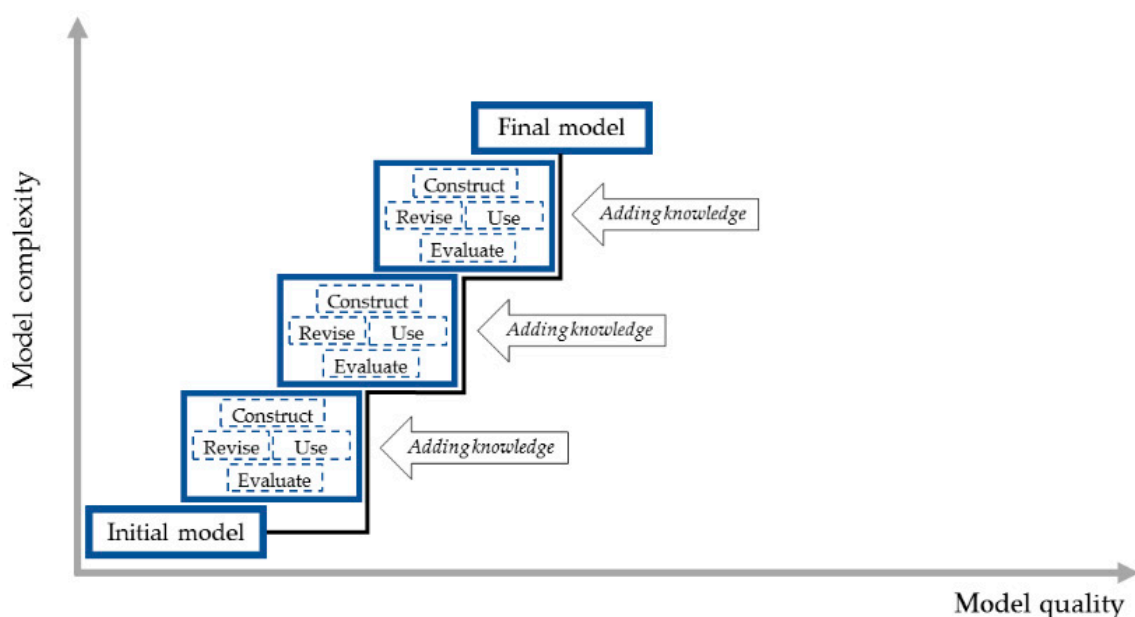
Model complexity

Final model

Construct
Revise
Use
Evaluate

Adding knowledge

Construct
Revise
Use
Evaluate

Adding knowledge

Construct
Revise
Use
Evaluate

Adding knowledge

Initial model

Model quality